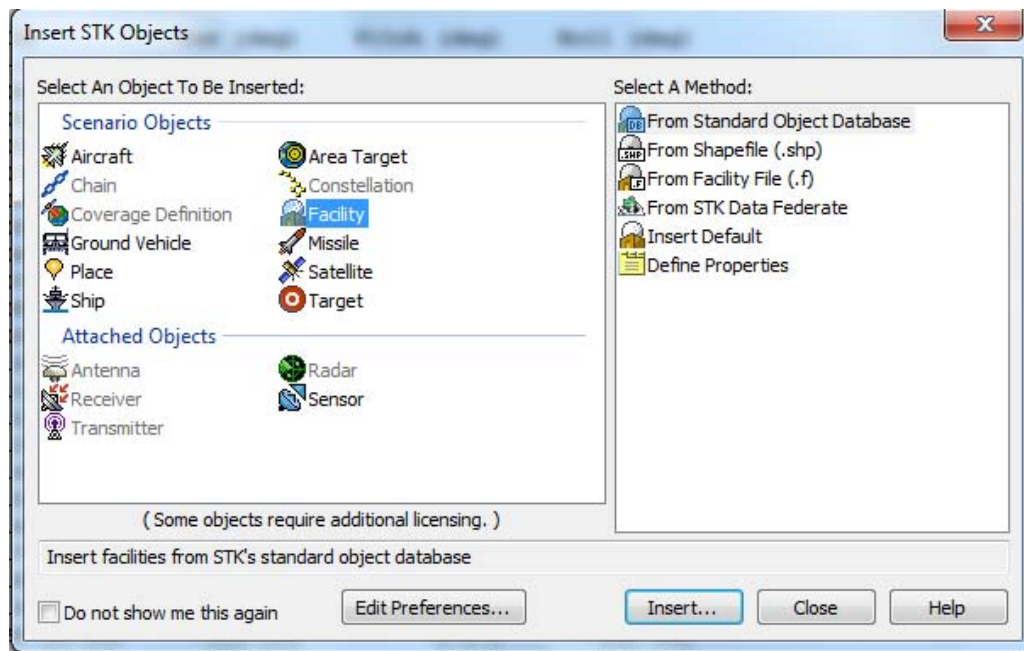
Insert STK Objects

Select An Object To Be Inserted:

Scenario Objects

Aircraft
Area Target
Chain
Constellation
Coverage Definition
Facility
Ground Vehicle
Missile
Place
Satellite
Ship
Target

Attached Objects

Antenna
Radar
Receiver
Sensor
Transmitter

( Some objects require additional licensing. )

Select A Method:

From Standard Object Database
From Shapefile (.shp)
From Facility File (.f)
From STK Data Federate
Insert Default
Define Properties

Insert facilities from STK's standard object database

Do not show me this again

Edit Preferences...

Insert...

Close

Help